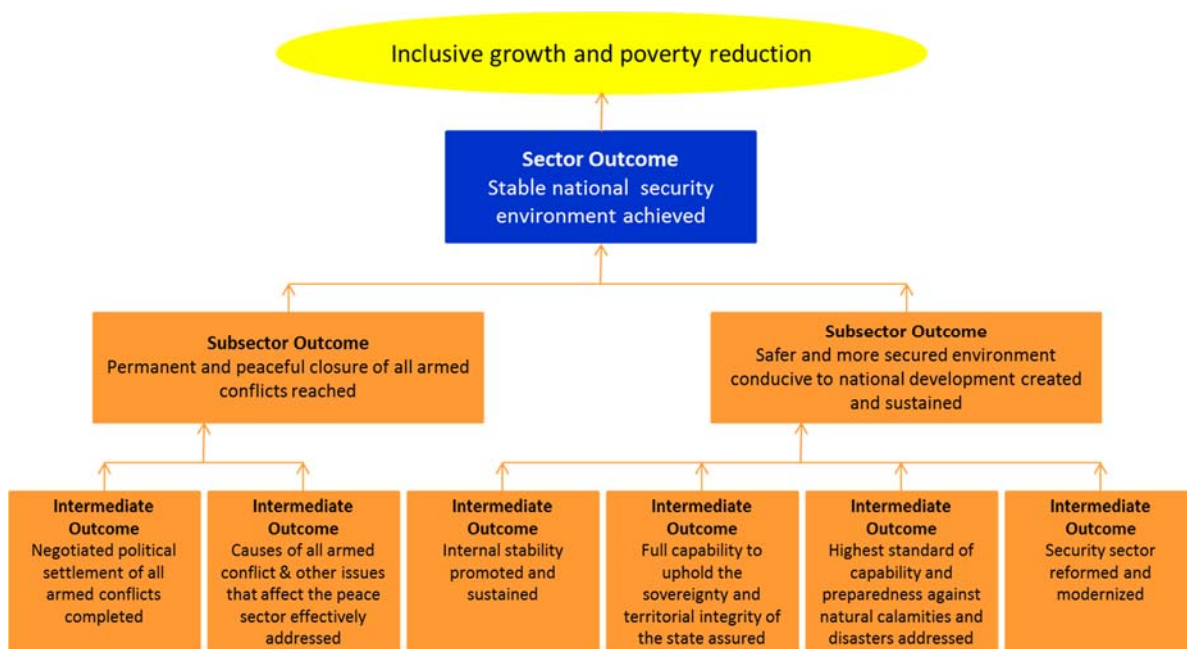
Inclusive growth and poverty reduction

Sector Outcome
Stable national security environment achieved

Subsector Outcome
Permanent and peaceful closure of all armed conflicts reached

Subsector Outcome
Safer and more secured environment conducive to national development created and sustained

Intermediate Outcome
Negotiated political settlement of all armed conflicts completed

Intermediate Outcome
Causes of all armed conflict & other issues that affect the peace sector effectively addressed

Intermediate Outcome
Internal stability promoted and sustained

Intermediate Outcome
Full capability to uphold the sovereignty and territorial integrity of the state assured

Intermediate Outcome
Highest standard of capability and preparedness against natural calamities and disasters addressed

Intermediate Outcome
Security sector reformed and modernized